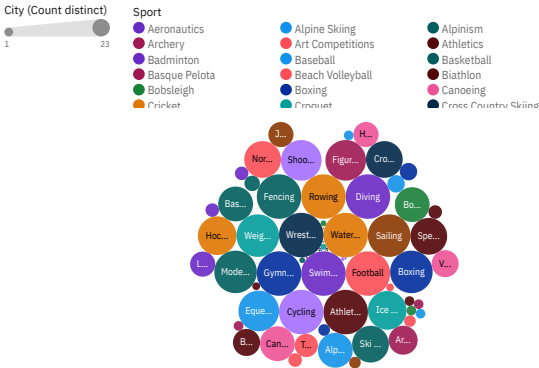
City (Count distinct)

1 23

Sport

Aeronautics
Archery
Badminton
Basque Pelota
Bobsleigh
Cricket

Alpine Skiing
Art Competitions
Baseball
Beach Volleyball
Boxing
Croquet

Alpinism
Athletics
Basketball
Biathlon
Canoeing
Cross Country Skiing

J...
H...
Nor...
Shoo...
Figur...
Cro...
Bas...
Fencing
Rowing
Diving
Bo...
Hoc...
Weig...
Wrest...
Water...
Sailing
Spe...
L...
Mode...
Gymn...
Swim...
Football
Boxing
V...
Eque...
Cycling
Athlet...
Ice ...
B...
Can...
T...
Alp...
Ski ...
Ar...